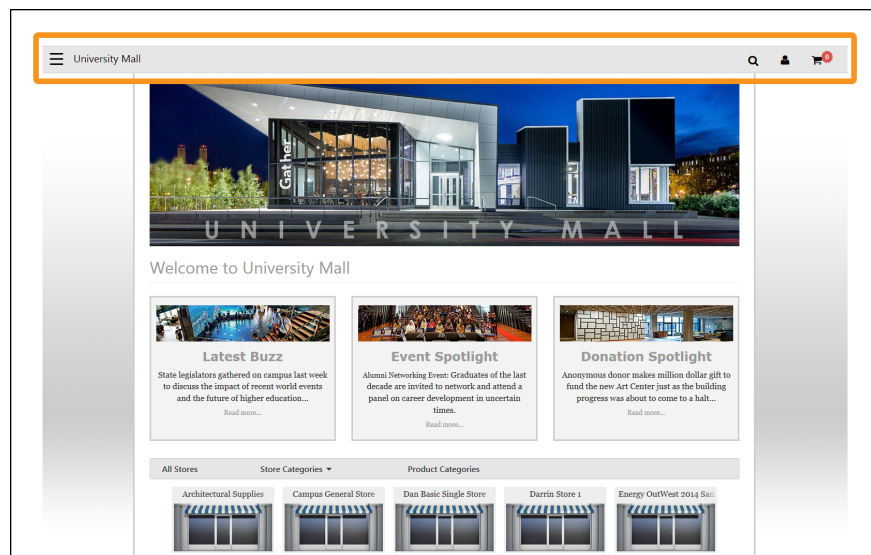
University Mall

0

Gather

UNIVERSITY MALL

Welcome to University Mall

Latest Buzz

State legislators gathered on campus last week to discuss the impact of recent world events and the future of higher education...

Read more...

Event Spotlight

Alumni Networking Event: Graduates of the last decade are invited to network and attend a panel on career development in uncertain times.

Read more...

Donation Spotlight

Anonymous donor makes million dollar gift to fund the new Art Center just as the building progress was about to come to a halt...

Read more...

All Stores | Store Categories | Product Categories

Architectural Supplies

Campus General Store

Dan Basic Single Store

Darrin Store 1

Energy OutWest 2014 San